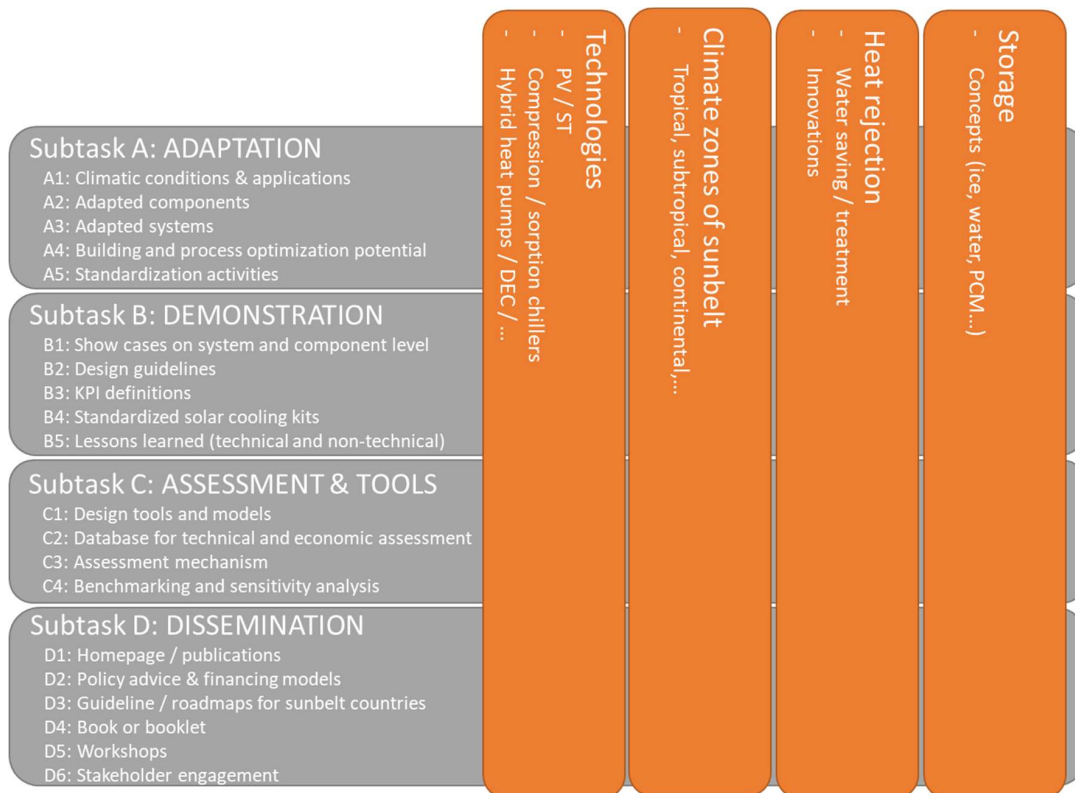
Technologies
- PV / ST
- Compression / sorption chillers
- Hybrid heat pumps / DEC / ...

Climate zones of sunbelt
- Tropical, subtropical, continental,...

Heat rejection
- Water saving / treatment
- Innovations

Storage
- Concepts (ice, water, PCM...)

Subtask A: ADAPTATION
A1: Climatic conditions & applications
A2: Adapted components
A3: Adapted systems
A4: Building and process optimization potential
A5: Standardization activities

Subtask B: DEMONSTRATION
B1: Show cases on system and component level
B2: Design guidelines
B3: KPI definitions
B4: Standardized solar cooling kits
B5: Lessons learned (technical and non-technical)

Subtask C: ASSESSMENT & TOOLS
C1: Design tools and models
C2: Database for technical and economic assessment
C3: Assessment mechanism
C4: Benchmarking and sensitivity analysis

Subtask D: DISSEMINATION
D1: Homepage / publications
D2: Policy advice & financing models
D3: Guideline / roadmaps for sunbelt countries
D4: Book or booklet
D5: Workshops
D6: Stakeholder engagement